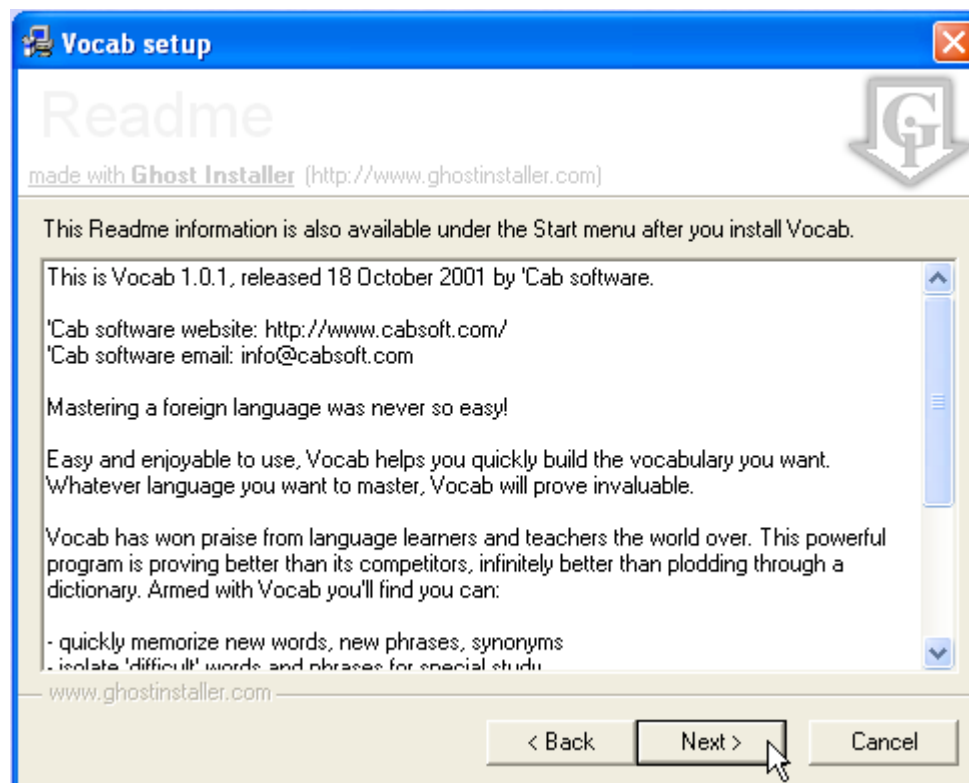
Vocab setup

Readme

made with Ghost Installer (http://www.ghostinstaller.com)

This Readme information is also available under the Start menu after you install Vocab.

This is Vocab 1.0.1, released 18 October 2001 by 'Cab software.

'Cab software website: http://www.cabsoft.com/
'Cab software email: info@cabsoft.com

Mastering a foreign language was never so easy!

Easy and enjoyable to use, Vocab helps you quickly build the vocabulary you want. Whatever language you want to master, Vocab will prove invaluable.

Vocab has won praise from language learners and teachers the world over. This powerful program is proving better than its competitors, infinitely better than plodding through a dictionary. Armed with Vocab you'll find you can:

- quickly memorize new words, new phrases, synonyms
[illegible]

www.ghostinstaller.com

< Back
Next >
Cancel